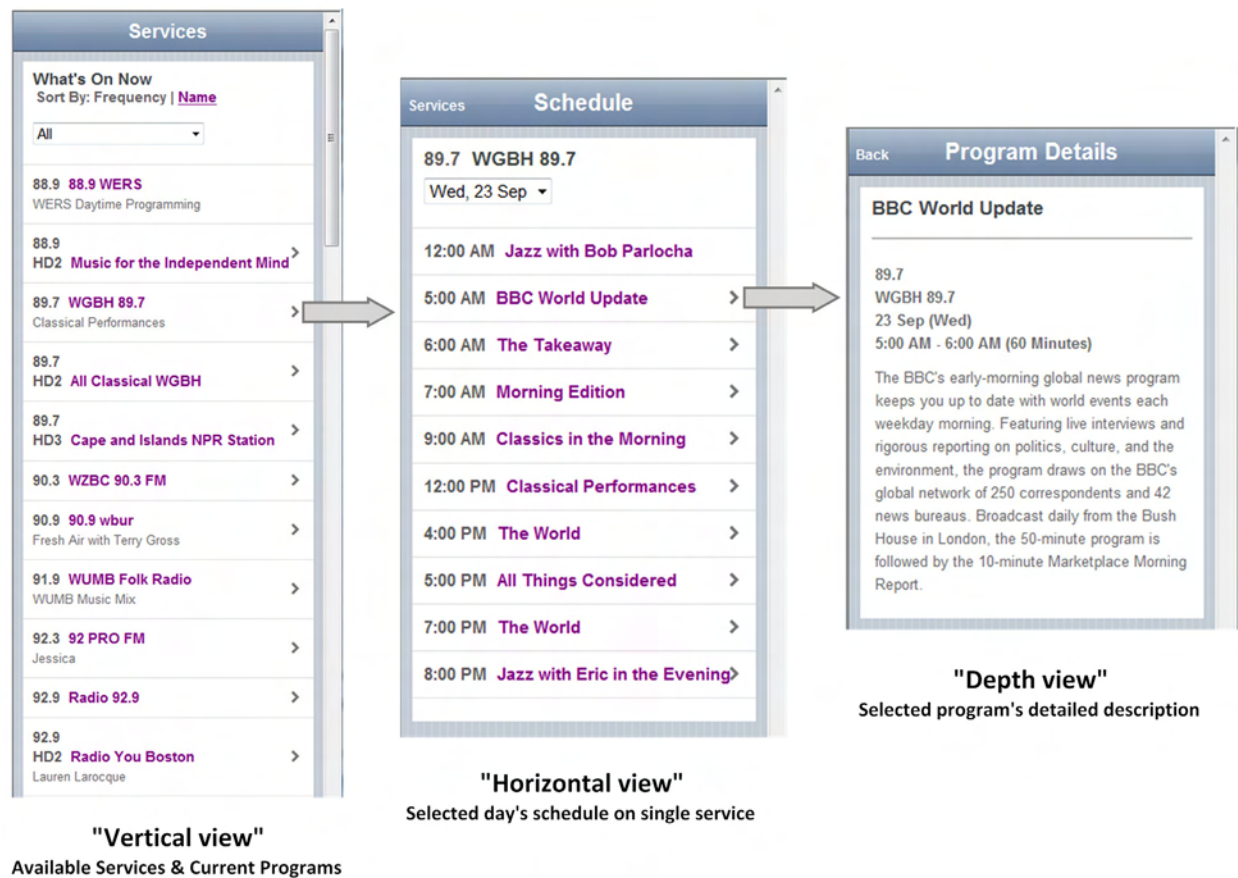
Services

What's On Now
Sort By: Frequency | Name

All

88.9 88.9 WERS
WERS Daytime Programming

88.9
HD2 Music for the Independent Mind

89.7 WGBH 89.7
Classical Performances

89.7
HD2 All Classical WGBH

89.7
HD3 Cape and Islands NPR Station

90.3 WZBC 90.3 FM

90.9 90.9 wbur
Fresh Air with Terry Gross

91.9 WUMB Folk Radio
WUMB Music Mix

92.3 92 PRO FM
Jessica

92.9 Radio 92.9

92.9
HD2 Radio You Boston
Lauren Larocque

"Vertical view"
Available Services & Current Programs

Services Schedule

89.7 WGBH 89.7
Wed, 23 Sep

12:00 AM Jazz with Bob Parlocha
5:00 AM BBC World Update
6:00 AM The Takeaway
7:00 AM Morning Edition
9:00 AM Classics in the Morning
12:00 PM Classical Performances
4:00 PM The World
5:00 PM All Things Considered
7:00 PM The World
8:00 PM Jazz with Eric in the Evening

"Horizontal view"
Selected day's schedule on single service

Back Program Details

BBC World Update

89.7
WGBH 89.7
23 Sep (Wed)
5:00 AM - 6:00 AM (60 Minutes)

The BBC's early-morning global news program keeps you up to date with world events each weekday morning. Featuring live interviews and rigorous reporting on politics, culture, and the environment, the program draws on the BBC's global network of 250 correspondents and 42 news bureaus. Broadcast daily from the Bush House in London, the 50-minute program is followed by the 10-minute Marketplace Morning Report.

"Depth view"
Selected program's detailed description